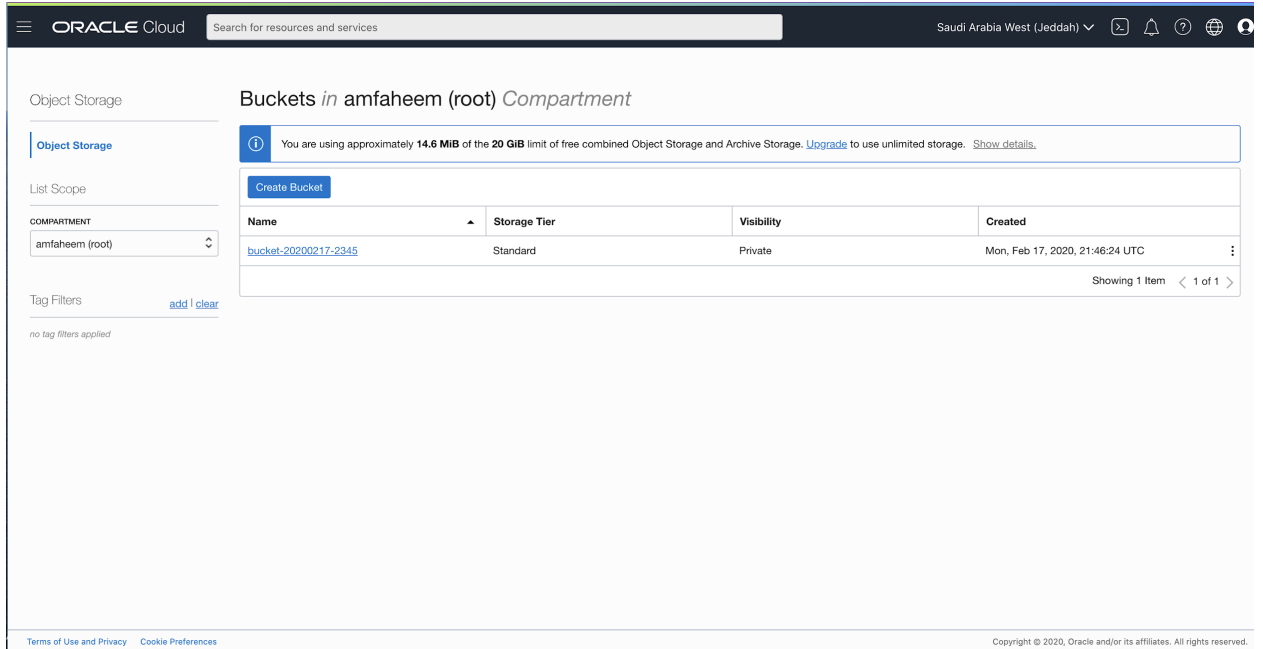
ORACLE Cloud

Search for resources and services

Saudi Arabia West (Jeddah)

Object Storage

Object Storage

List Scope

COMPARTMENT

amfaheem (root)

Tag Filters add | clear

no tag filters applied

Buckets *in* amfaheem (root) *Compartment*

You are using approximately **14.6 MiB** of the **20 GiB** limit of free combined Object Storage and Archive Storage. Upgrade to use unlimited storage. Show details.

Create Bucket

| Name | Storage Tier | Visibility | Created |
|---|---|---|---|
| bucket-20200217-2345 | Standard | Private | Mon, Feb 17, 2020, 21:46:24 UTC |

Showing 1 Item 1 of 1

Terms of Use and Privacy Cookie Preferences

Copyright © 2020, Oracle and/or its affiliates. All rights reserved.